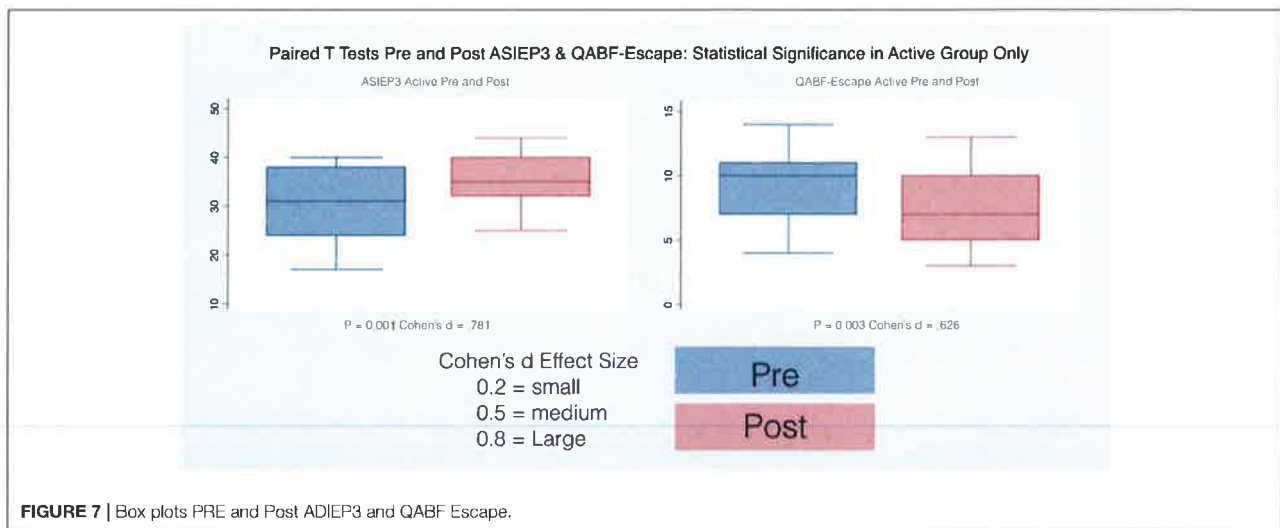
Paired T Tests Pre and Post ASIEP3 & QABF-Escape: Statistical Significance in Active Group Only

ASIEP3 Active Pre and Post

50
40
30
20
10

P = 0.001 Cohen's d = .781

QABF-Escape Active Pre and Post

15
10
5
0

P = 0.003 Cohen's d = .626

Cohen's d Effect Size
0.2 = small
0.5 = medium
0.8 = Large

Pre

Post

**FIGURE 7** | Box plots PRE and Post ADIEP3 and QABF Escape.